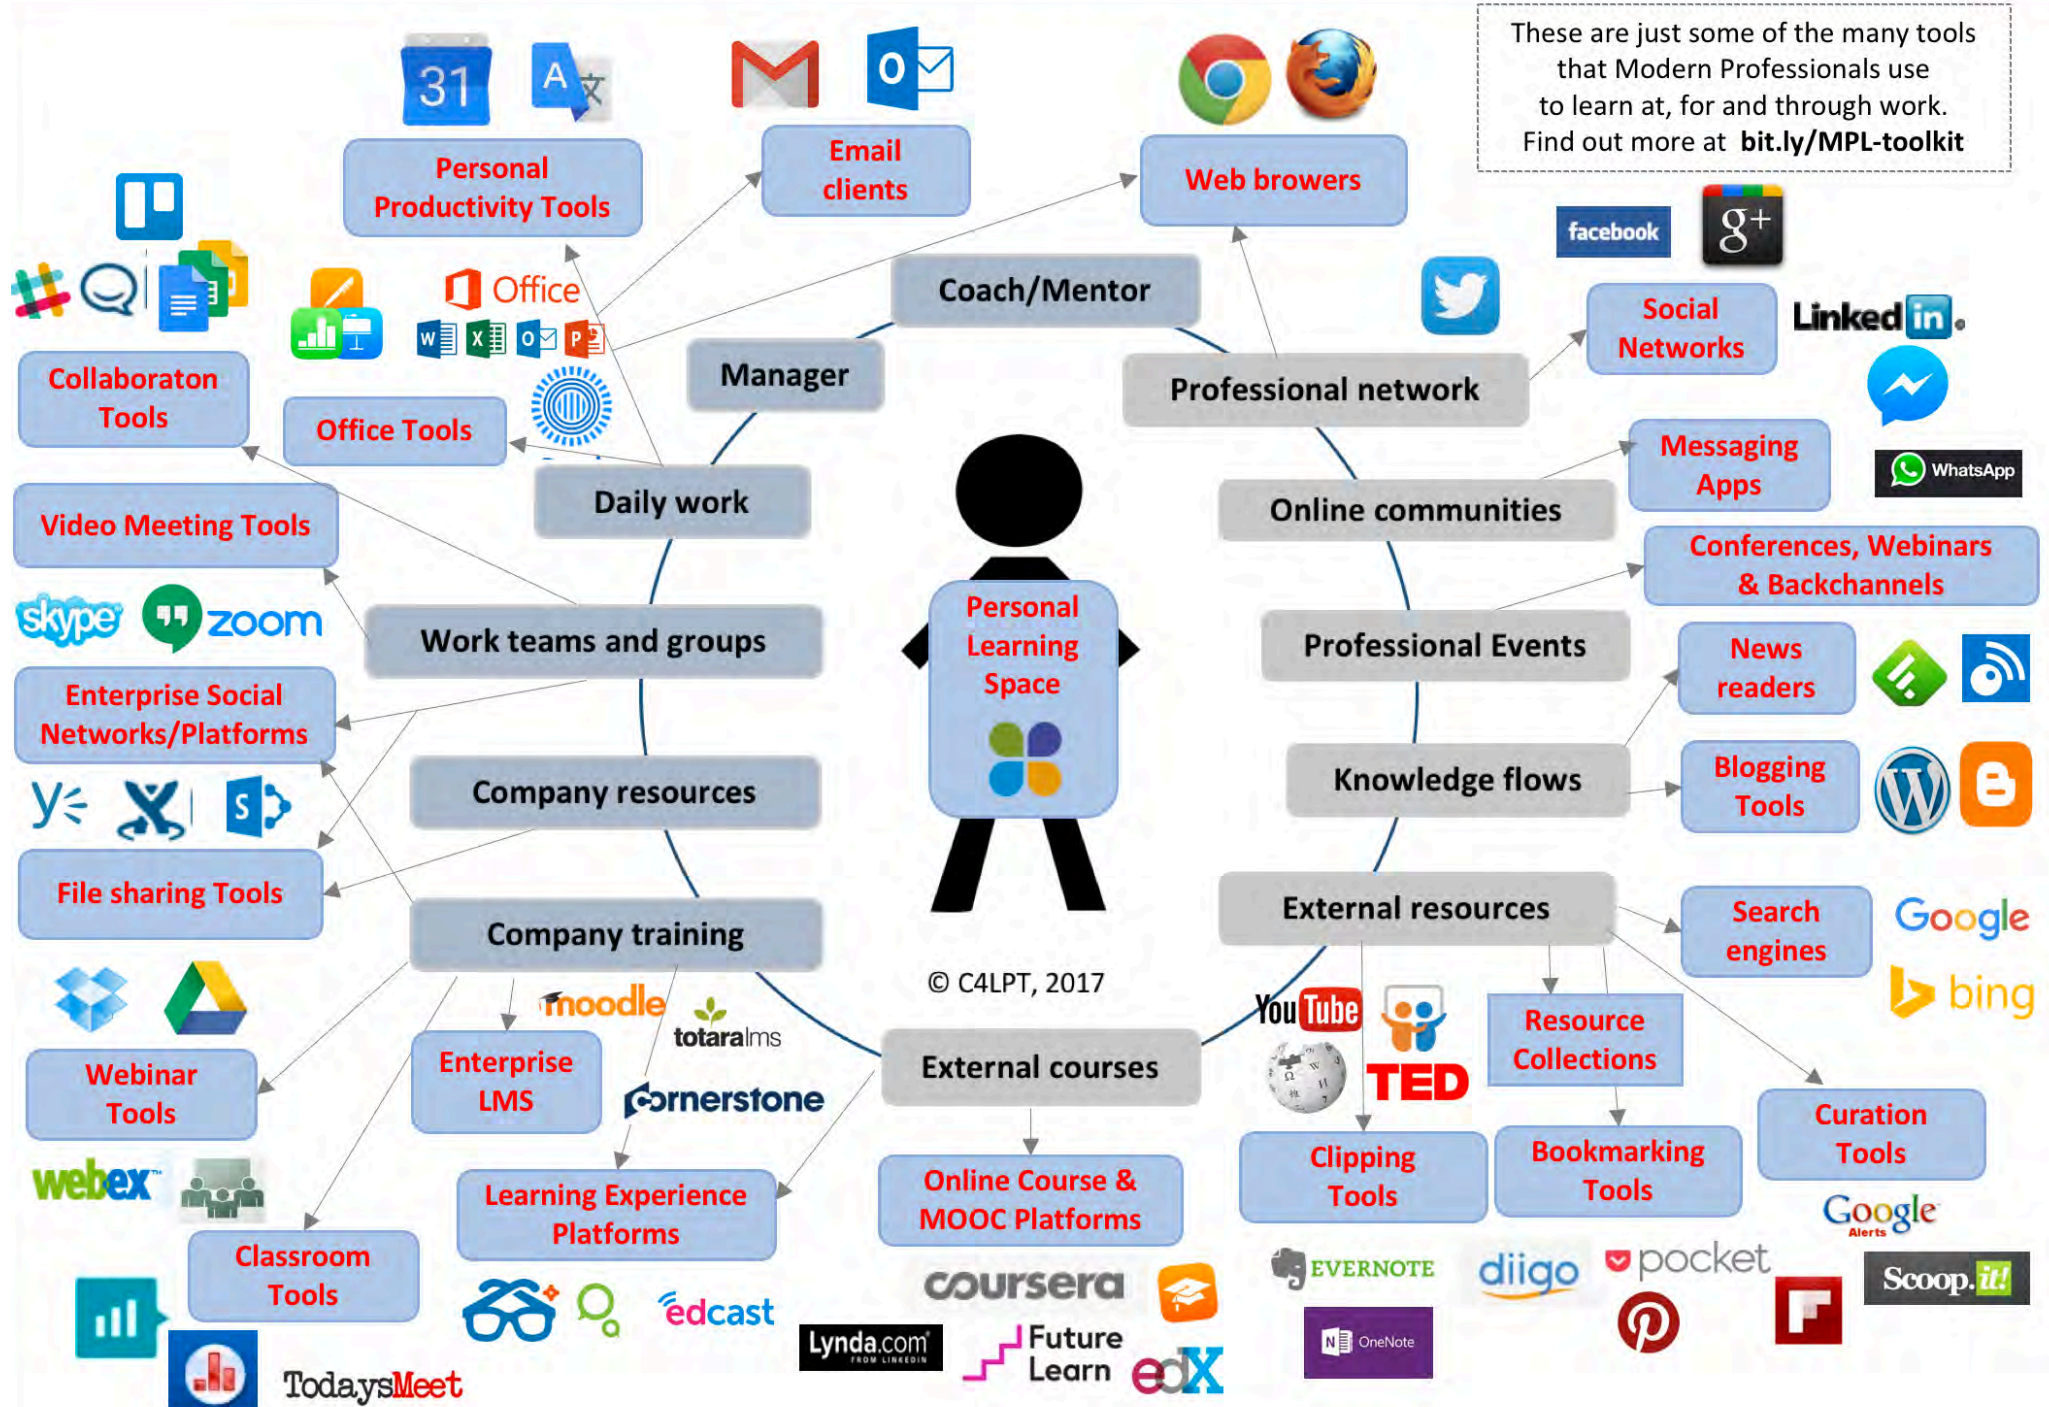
These are just some of the many tools that Modern Professionals use to learn at, for and through work. Find out more at **bit.ly/MPL-toolkit**

31

Personal Productivity Tools

Email clients

Web browers

facebook

Social Networks

LinkedIn

Collaboraton Tools

Office

Office Tools

Coach/Mentor

Manager

Professional network

Messaging Apps

WhatsApp

Daily work

Online communities

Video Meeting Tools

Conferences, Webinars & Backchannels

skype

zoom

Work teams and groups

Personal Learning Space

Professional Events

News readers

Enterprise Social Networks/Platforms

Company resources

Knowledge flows

Blogging Tools

File sharing Tools

External resources

Search engines

Google

Company training

© C4LPT, 2017

bing

moodle

totaralms

YouTube

TED

Resource Collections

Webinar Tools

Enterprise LMS

cornerstone

External courses

Curation Tools

webex

Learning Experience Platforms

Online Course & MOOC Platforms

Clipping Tools

Bookmarking Tools

Google Alerts

Classroom Tools

coursera

EVERNOTE

diigo

pocket

Scoop.it!

edcast

Lynda.com FROM LINKEDIN

Future Learn

edX

OneNote

TodaysMeet